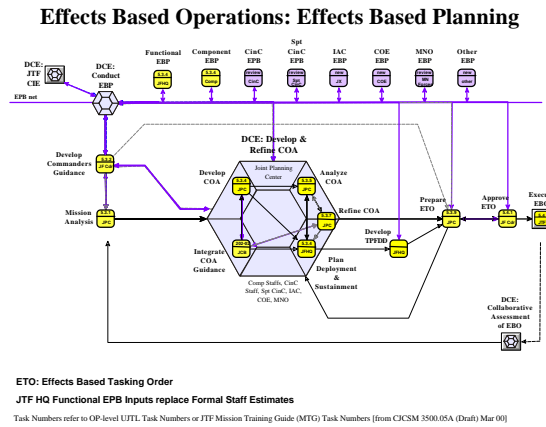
Effects Based Operations: Effects Based Planning

DCE: JTF CIE

DCE: Conduct EBP

EPB net

Functional EBP

JFHQ

Component EBP

Comp

CinC EPB

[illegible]

Spt CinC EPB

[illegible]

IAC EBP

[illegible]

COE EBP

COE

MNO EBP

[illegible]

Other EBP

other

DCE: Develop & Refine COA

Joint Planning Center

Develop Commanders Guidance

JF Cdr

Develop COA

JPC

Analyze COA

JPC

Refine COA

JPC

Mission Analysis

JPC

Integrate COA Guidance

JCB

Develop TPFDD

JFHQ

Plan Deployment & Sustainment

Comp Staffs, CinC Staff, Spt CinC, IAC, COE, MNO

Prepare ETO

JPC

Approve ETO

JF Cdr

Execu EBO

DCE: Collaborative Assessment of EBO

ETO: Effects Based Tasking Order

JTF HQ Functional EPB Inputs replace Formal Staff Estimates

Task Numbers refer to OP-level UJTL Task Numbers or JTF Mission Training Guide (MTG) Task Numbers [from CJCSM 3500.05A (Draft) Mar 00]